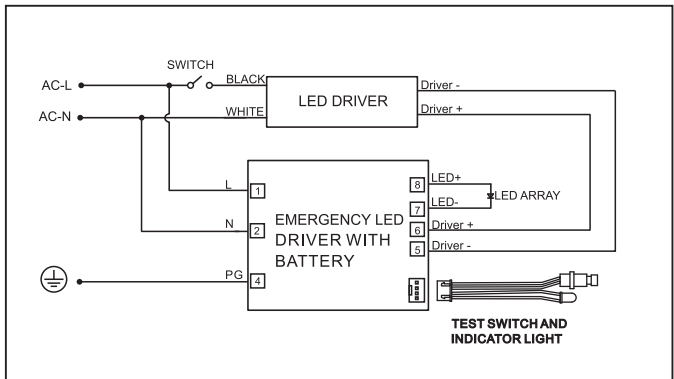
SWITCH

AC-L

BLACK

AC-N

WHITE

LED DRIVER

Driver -

Driver +

L

1

N

2

PG

4

EMERGENCY LED DRIVER WITH BATTERY

8

LED+

7

LED-

LED ARRAY

6

Driver +

5

Driver -

TEST SWITCH AND INDICATOR LIGHT